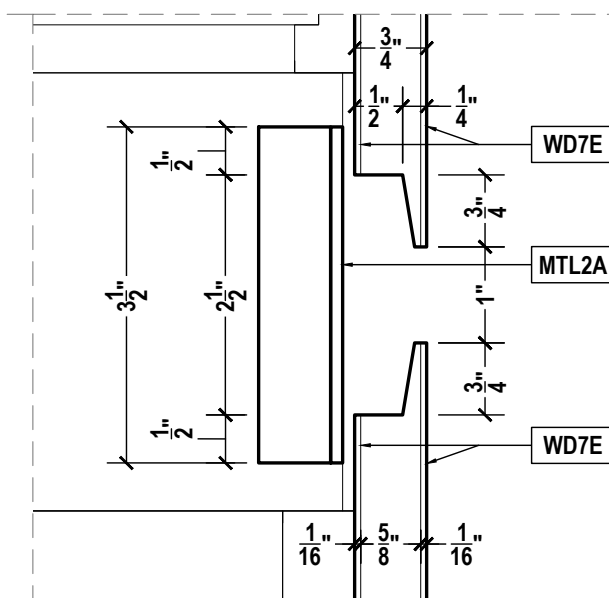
$\frac{3}{4}$"

$\frac{1}{2}$"

$\frac{1}{4}$"

WD7E

$\frac{1}{2}$"

$\frac{3}{4}$"

$3\frac{1}{2}$"

$2\frac{1}{2}$"

MTL2A

1"

$\frac{3}{4}$"

$\frac{1}{2}$"

WD7E

$\frac{1}{16}$"

$\frac{5}{8}$"

$\frac{1}{16}$"